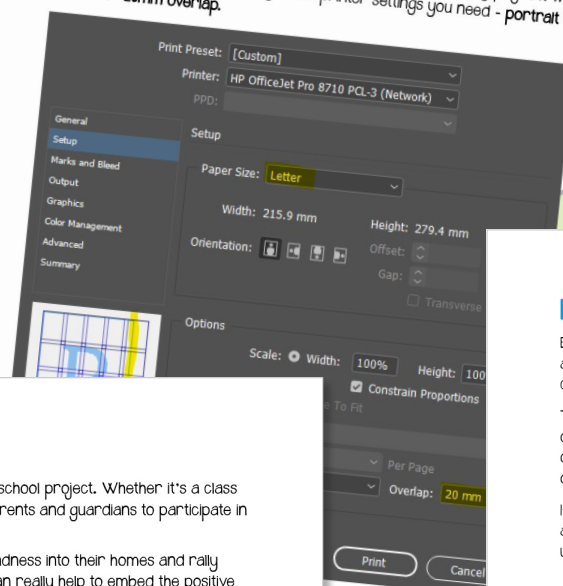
20mm overlap. printer settings you need - portrait

Print Preset: [Custom]
Printer: HP OfficeJet Pro 8710 PCL-3 (Network)
PPD:

General
Setup
Marks and Bleed
Output
Graphics
Color Management
Advanced
Summary

Setup

Paper Size: Letter

Width: 215.9 mm
Height: 279.4 mm

Orientation:
Offset:
Gap:
Transverse

Options

Scale: Width: 100%
Height: 100
Constrain Proportions
e To Fit

Per Page
Overlap: 20 mm

Print
Cancel

school project. Whether it's a class
rents and guardians to participate in

dness into their homes and rally
n really help to embed the positive